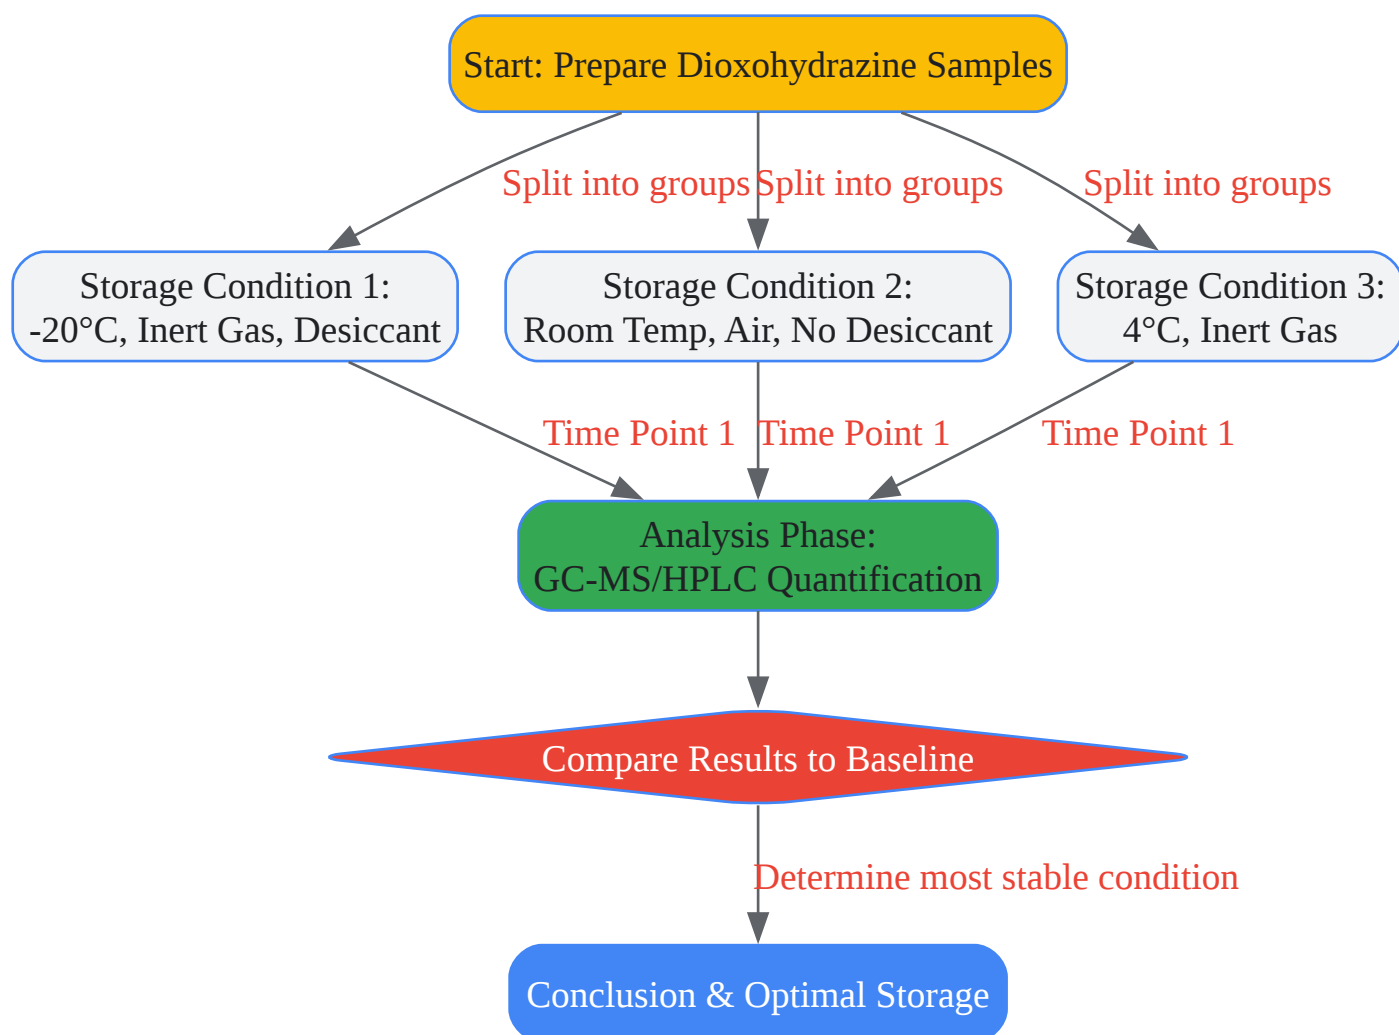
Start: Prepare Dioxohydrazine Samples

Split into groups

Split into groups

Split into groups

Storage Condition 1:
-20°C, Inert Gas, Desiccant

Storage Condition 2:
Room Temp, Air, No Desiccant

Storage Condition 3:
4°C, Inert Gas

Time Point 1

Time Point 1

Time Point 1

Analysis Phase:
GC-MS/HPLC Quantification

Compare Results to Baseline

Determine most stable condition

Conclusion & Optimal Storage